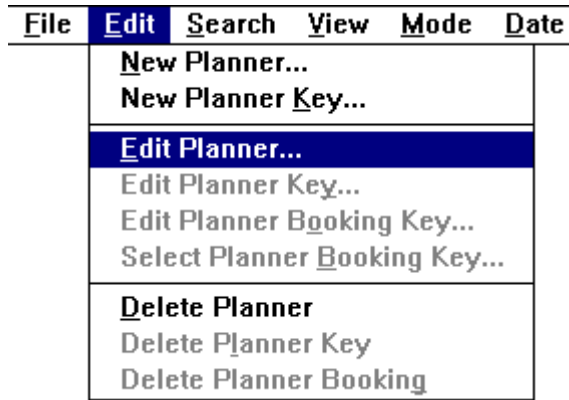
File Edit Search View Mode Date

New Planner...
New Planner Key...

Edit Planner...
Edit Planner Key...
Edit Planner Booking Key...
Select Planner Booking Key...

Delete Planner
Delete Planner Key
Delete Planner Booking